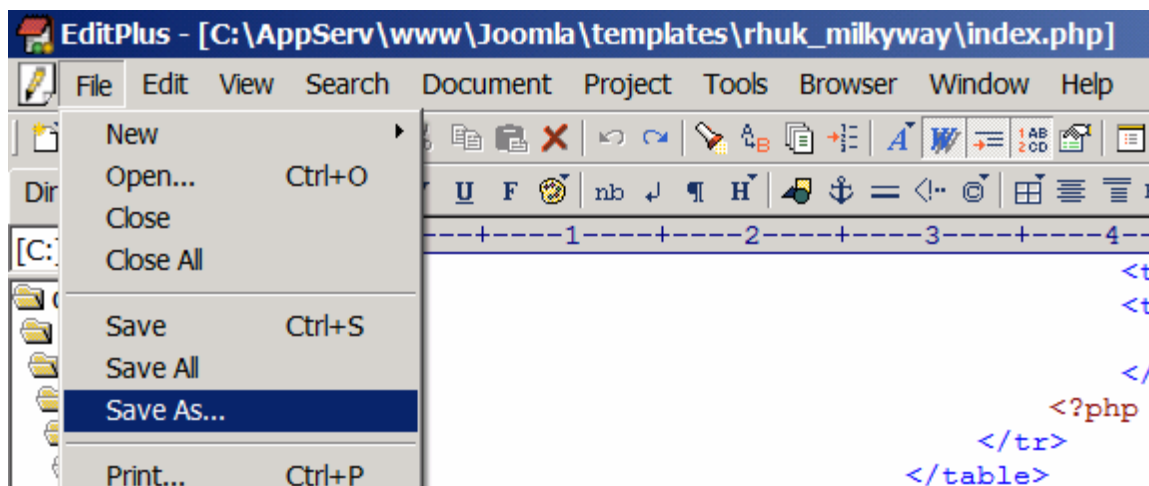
EditPlus - [C:\AppServ\www\Joomla\templates\rhuk_milkyway\index.php]

File Edit View Search Document Project Tools Browser Window Help

New
Open... Ctrl+O
Close
Close All
Save Ctrl+S
Save All
Save As...
Print... Ctrl+P

Dir
[C:]

U F nb ¶ H

----+----1----+----2----+----3----+----4--

<t
<t
</
<?php
</tr>
</table>